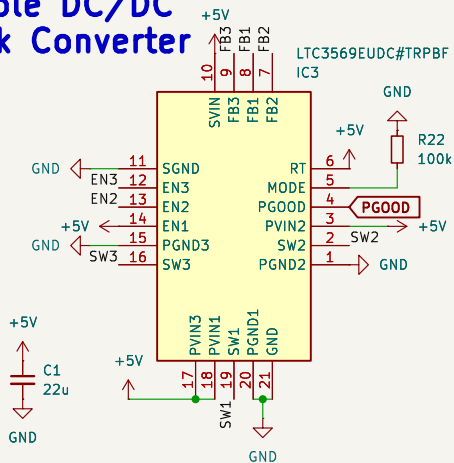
ble DC/DC
k Converter

+5V
FB3 FB1 FB2
LTC3569EUDC#TRPBF
IC3
10 9 8 7
SVIN FB3 FB1 FB2

GND
R22
100k
+5V

GND 11 SGND
EN3 12 EN3
EN2 13 EN2
+5V 14 EN1
GND 15 PGND3
SW3 16 SW3

RT 6
MODE 5
PGOOD 4 PGOOD
PVIN2 3 +5V
SW2 2 SW2
PGND2 1 GND

+5V
C1
22u
GND

+5V
PVIN3 PVIN1 SW1 PGND1 GND
17 18 19 20 21
SW1
GND